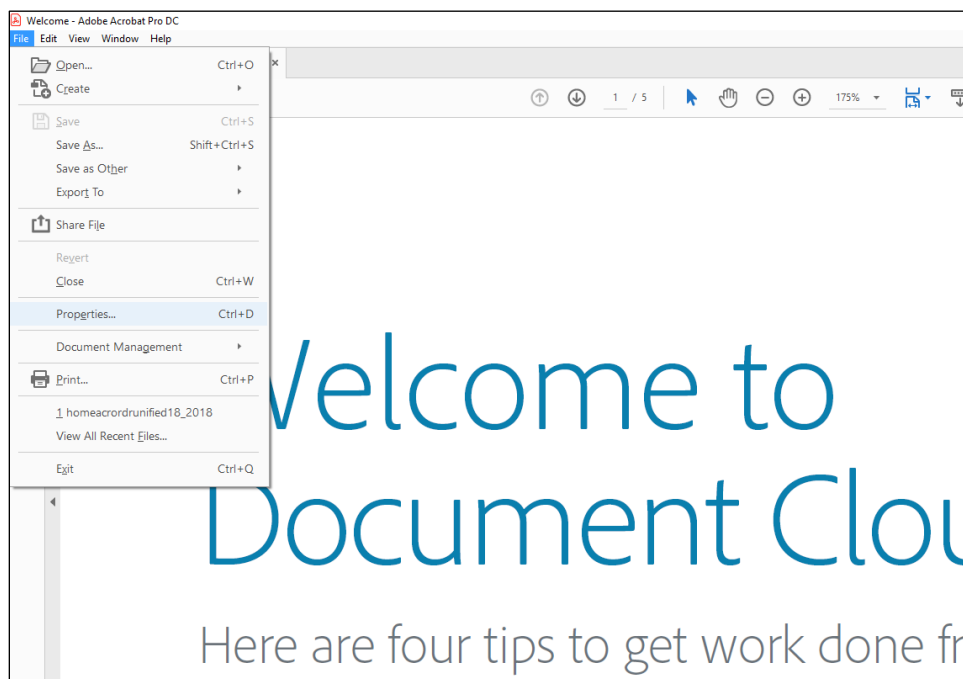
Welcome - Adobe Acrobat Pro DC
File Edit View Window Help

Open... Ctrl+O
Create
Save Ctrl+S
Save As... Shift+Ctrl+S
Save as Other
Export To
Share File
Revert
Close Ctrl+W
Properties... Ctrl+D
Document Management
Print... Ctrl+P
1 homeacrordrunified18_2018
View All Recent Files...
Exit Ctrl+Q

1 / 5
175%

Welcome to
Document Clou

Here are four tips to get work done fr